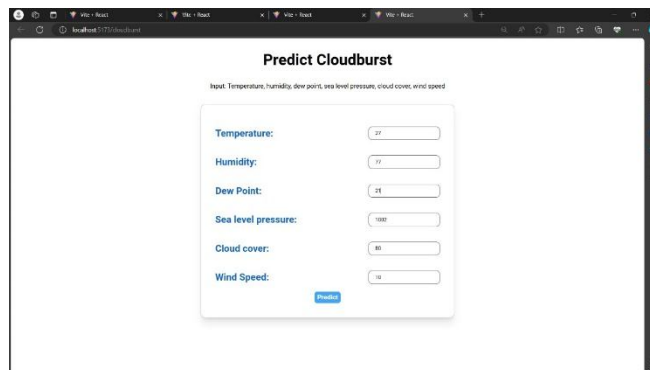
Vite + React
Vite + React
Vite + React
Vite + React
localhost:5173/cloudburst

Predict Cloudburst

Input: Temperature, humidity, dew point, sea level pressure, cloud cover, wind speed

Temperature: 27

Humidity: 77

Dew Point: 21

Sea level pressure: 1000

Cloud cover: 80

Wind Speed: 10

Predict